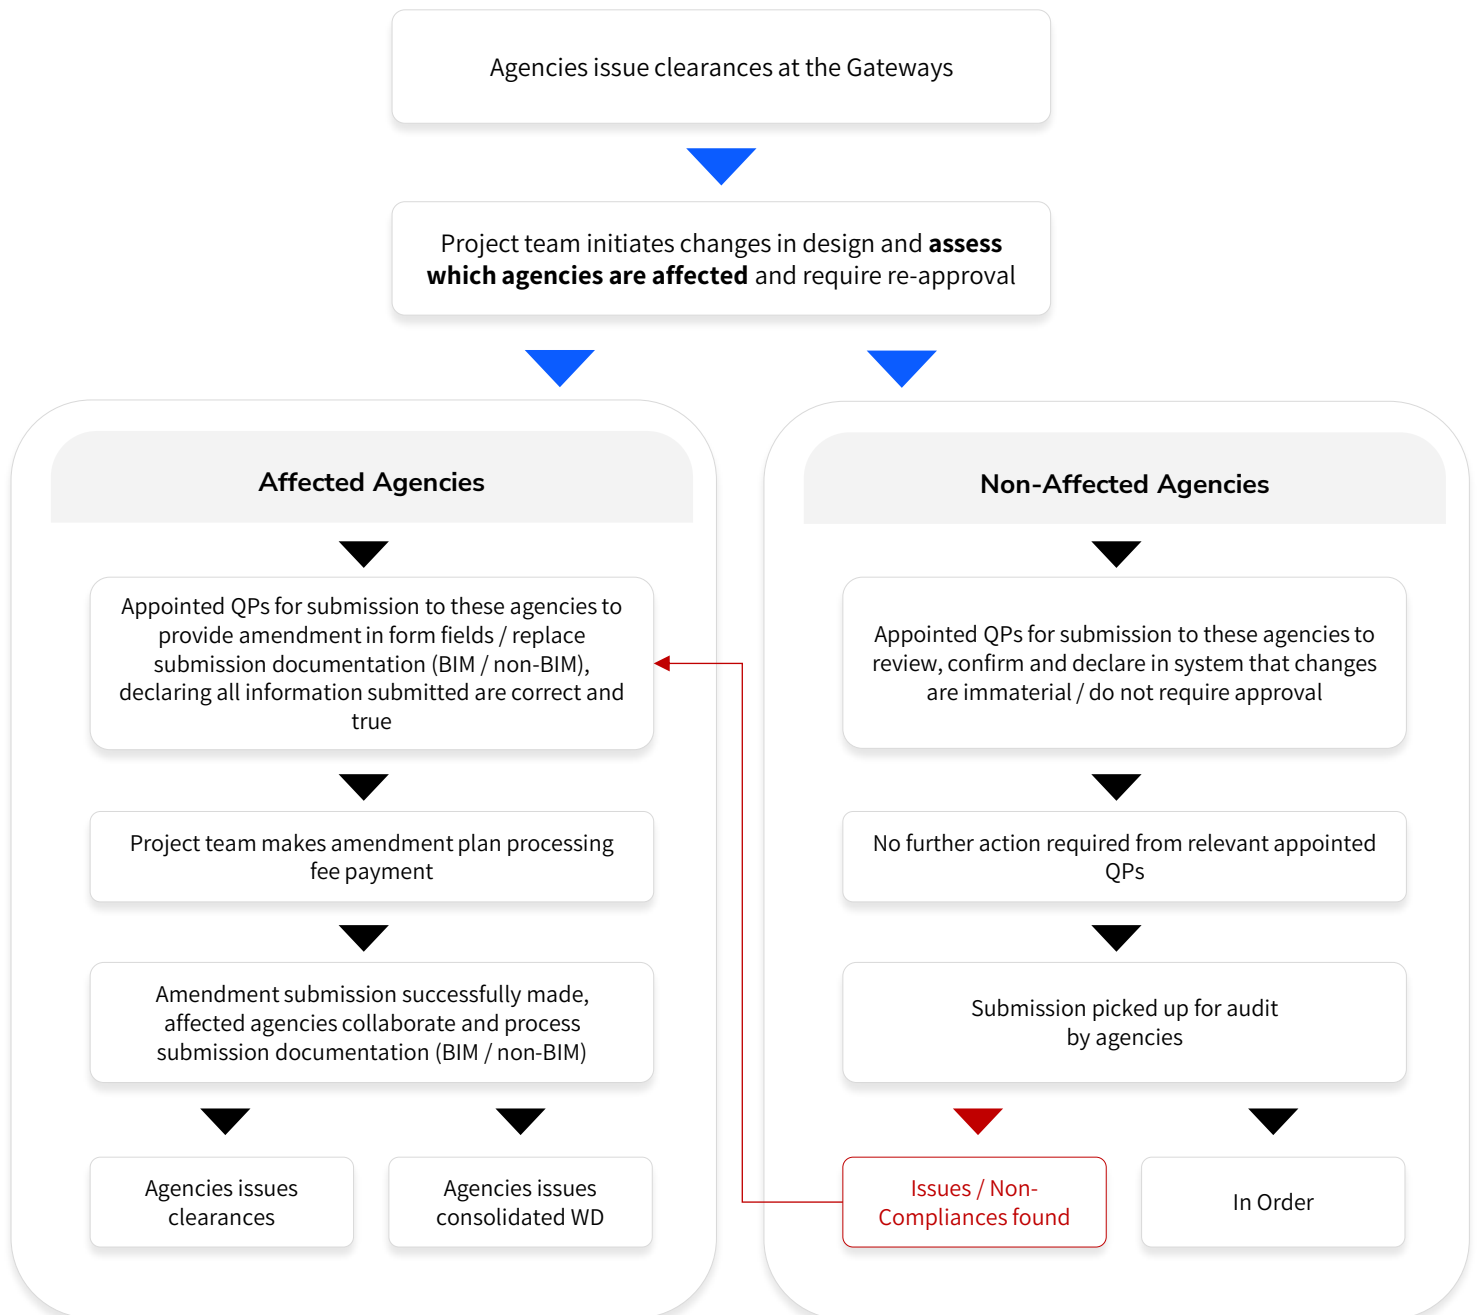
Agencies issue clearances at the Gateways

Project team initiates changes in design and **assess which agencies are affected** and require re-approval

Affected Agencies

Appointed QPs for submission to these agencies to provide amendment in form fields / replace submission documentation (BIM / non-BIM), declaring all information submitted are correct and true

Project team makes amendment plan processing fee payment

Amendment submission successfully made, affected agencies collaborate and process submission documentation (BIM / non-BIM)

Agencies issues clearances

Agencies issues consolidated WD

Non-Affected Agencies

Appointed QPs for submission to these agencies to review, confirm and declare in system that changes are immaterial / do not require approval

No further action required from relevant appointed QPs

Submission picked up for audit by agencies

Issues / Non-Compliances found

In Order